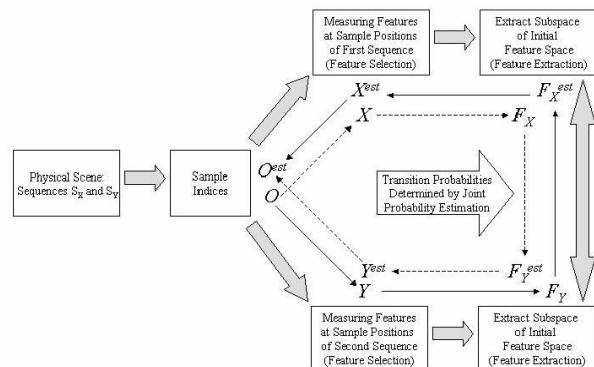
Measuring Features at Sample Positions of First Sequence (Feature Selection)

Extract Subspace of Initial Feature Space (Feature Extraction)

Physical Scene: Sequences $S_X$ and $S_Y$

Sample Indices

$X^{est}$

$F_X^{est}$

$X$

$F_X$

$O^{est}$

$O$

Transition Probabilities Determined by Joint Probability Estimation

$Y^{est}$

$F_Y^{est}$

$Y$

$F_Y$

Measuring Features at Sample Positions of Second Sequence (Feature Selection)

Extract Subspace of Initial Feature Space (Feature Extraction)